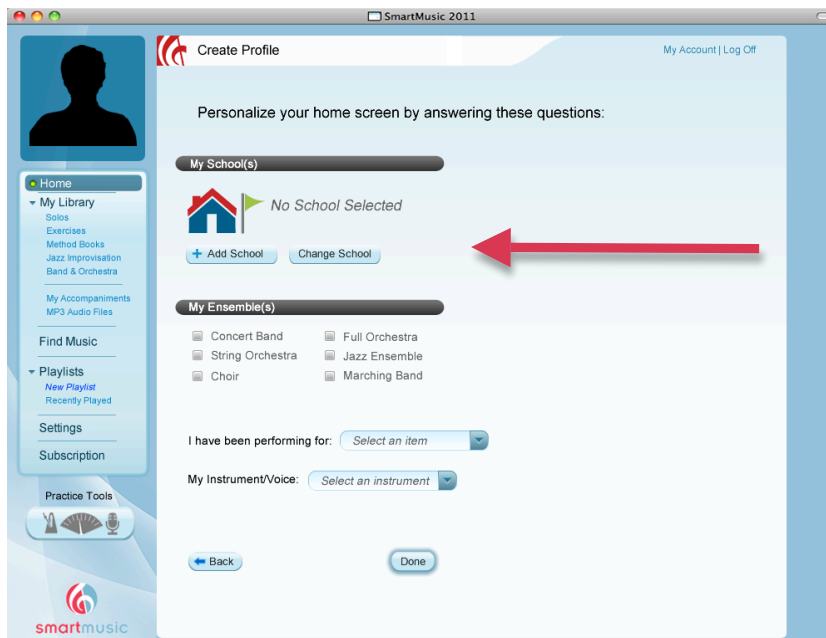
SmartMusic 2011

Home
My Library
Solos
Exercises
Method Books
Jazz Improvisation
Band & Orchestra
My Accompaniments
MP3 Audio Files
Find Music
Playlists
New Playlist
Recently Played
Settings
Subscription

Practice Tools

smartmusic

Create Profile

My Account | Log Off

Personalize your home screen by answering these questions:

My School(s)

No School Selected

Add School
Change School

My Ensemble(s)

Concert Band
String Orchestra
Choir
Full Orchestra
Jazz Ensemble
Marching Band

I have been performing for: Select an item

My Instrument/Voice: Select an instrument

Back
Done